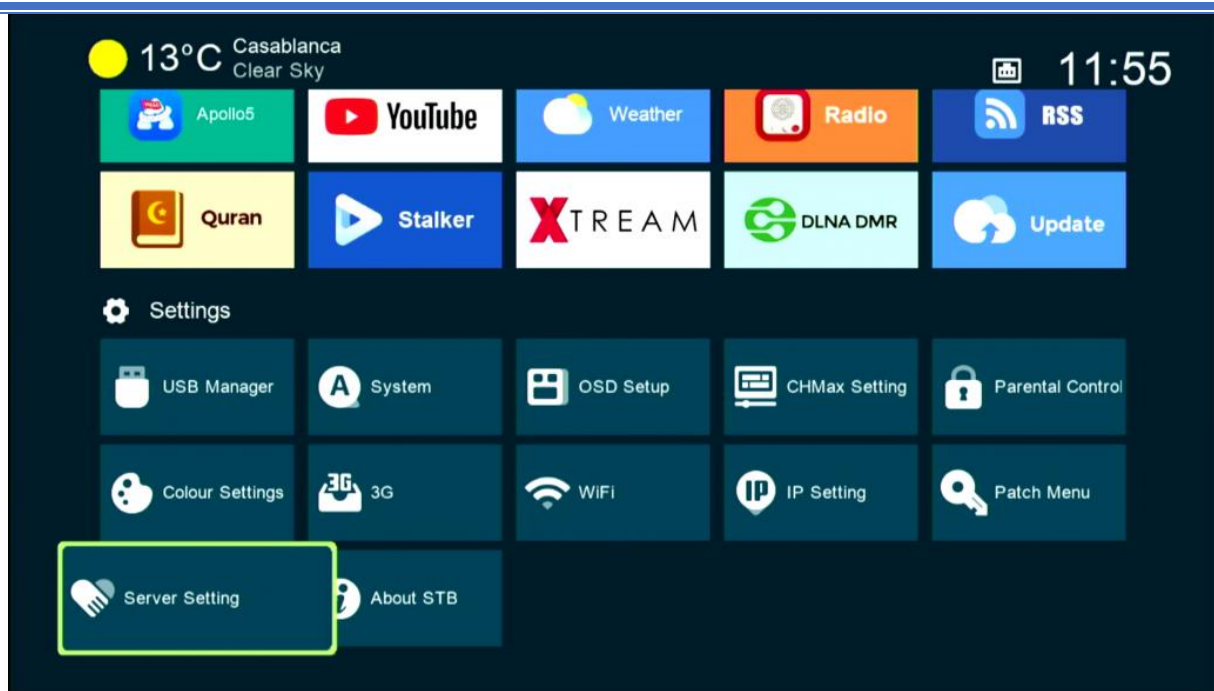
13°C Casablanca
Clear Sky

11:55

Apollo5
YouTube
Weather
Radio
RSS

Quran
Stalker
XTREAM
DLNA DMR
Update

Settings

USB Manager
System
OSD Setup
CHMax Setting
Parental Control

Colour Settings
3G
WiFi
IP Setting
Patch Menu

Server Setting
About STB